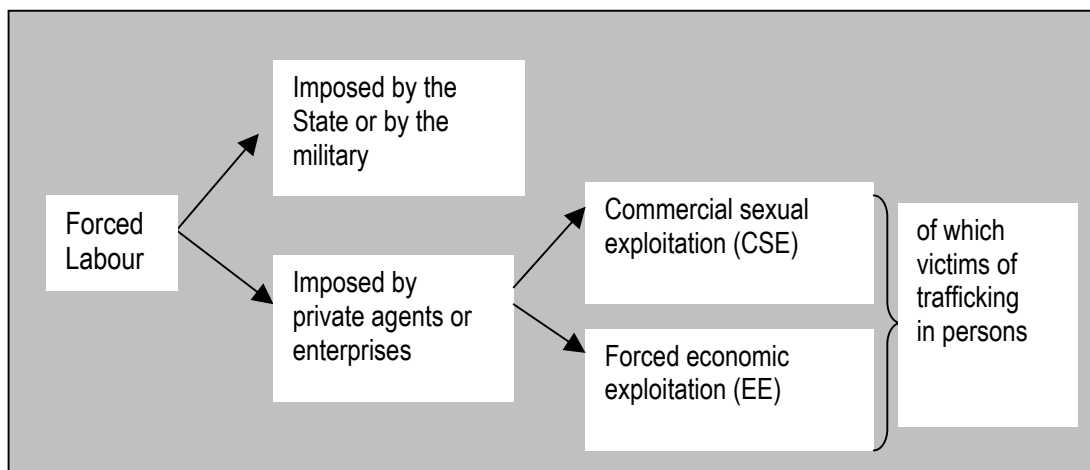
Forced Labour

Imposed by the State or by the military

Imposed by private agents or enterprises

Commercial sexual exploitation (CSE)

Forced economic exploitation (EE)

of which victims of trafficking in persons